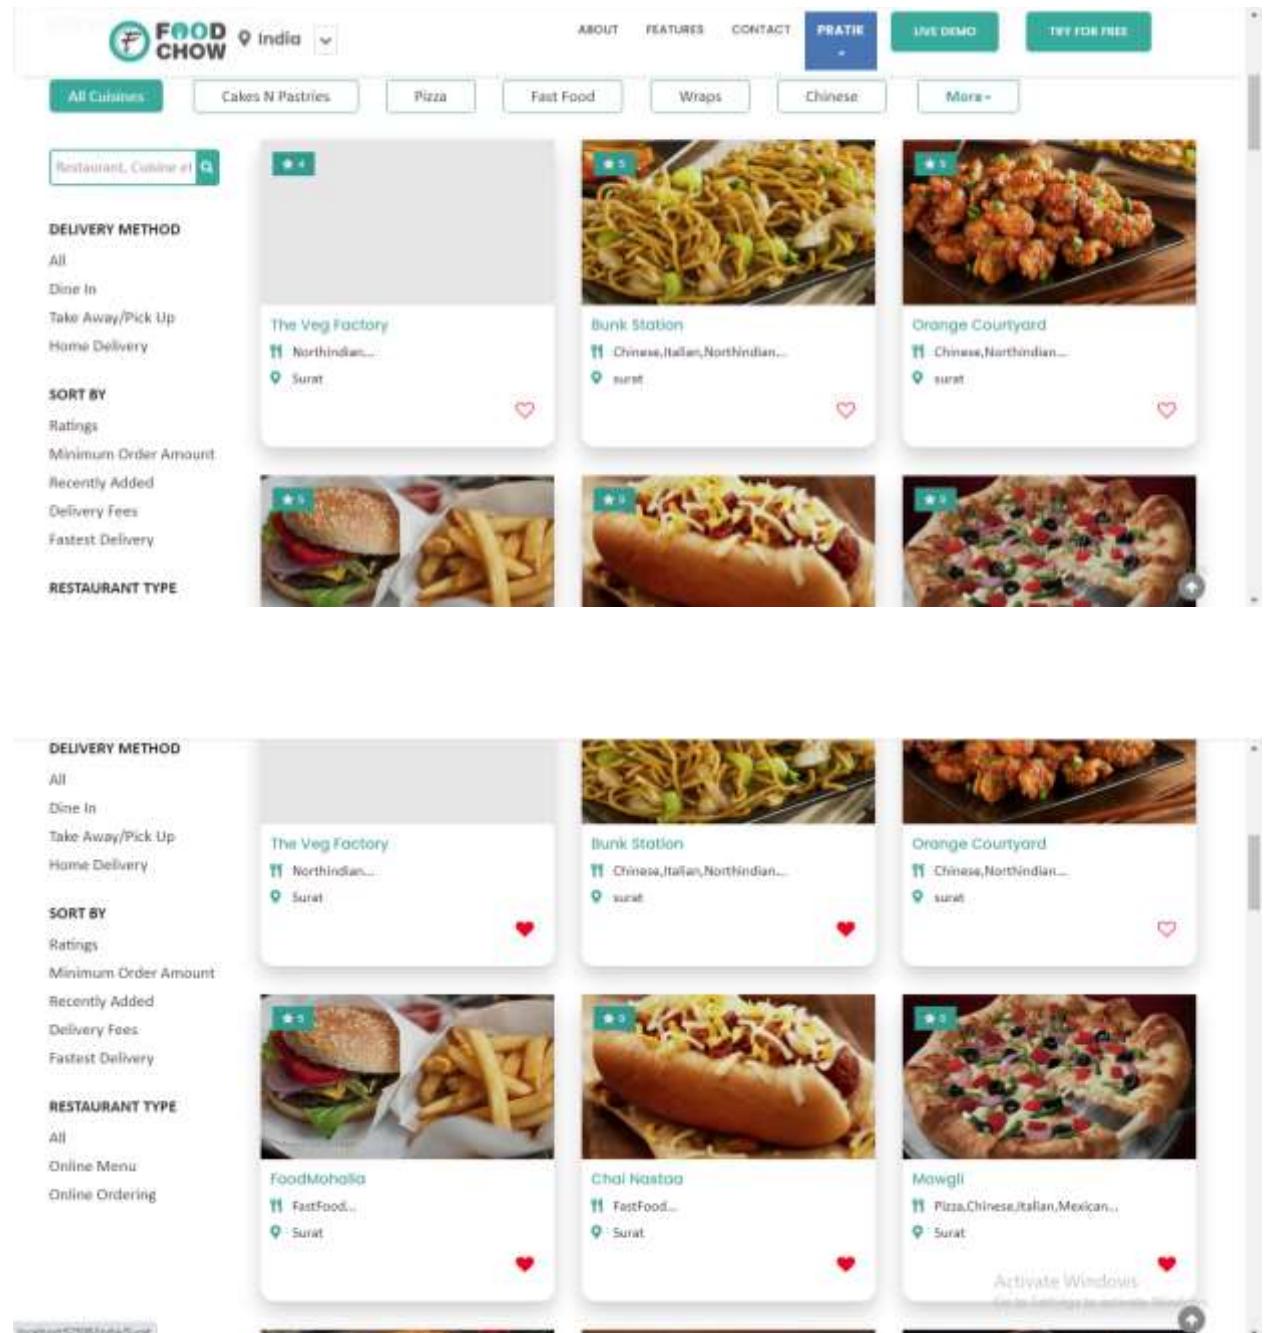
FOOD CHOW India

ABOUT FEATURES CONTACT PRATIK LIVE DEMO TRY FOR FREE

All Cuisines Cakes N Pastries Pizza Fast Food Wraps Chinese More

Restaurant, Cuisine et

DELIVERY METHOD
All
Dine In
Take Away/Pick Up
Home Delivery

SORT BY
Ratings
Minimum Order Amount
Recently Added
Delivery Fees
Fastest Delivery

RESTAURANT TYPE

4
The Veg Factory
Northindian...
Surat

5
Bunk Station
Chinese,Italian,Northindian...
surat

5
Orange Courtyard
Chinese,Northindian...
surat

5

0

0

DELIVERY METHOD
All
Dine In
Take Away/Pick Up
Home Delivery

SORT BY
Ratings
Minimum Order Amount
Recently Added
Delivery Fees
Fastest Delivery

RESTAURANT TYPE
All
Online Menu
Online Ordering

The Veg Factory
Northindian...
Surat

Bunk Station
Chinese,Italian,Northindian...
surat

Orange Courtyard
Chinese,Northindian...
surat

5
FoodMohalla
FastFood...
Surat

0
Chai Nastaa
FastFood...
Surat

0
Mowgli
Pizza,Chinese,Italian,Mexican...
Surat

Activate Windows
Go to Settings to activate Windows.